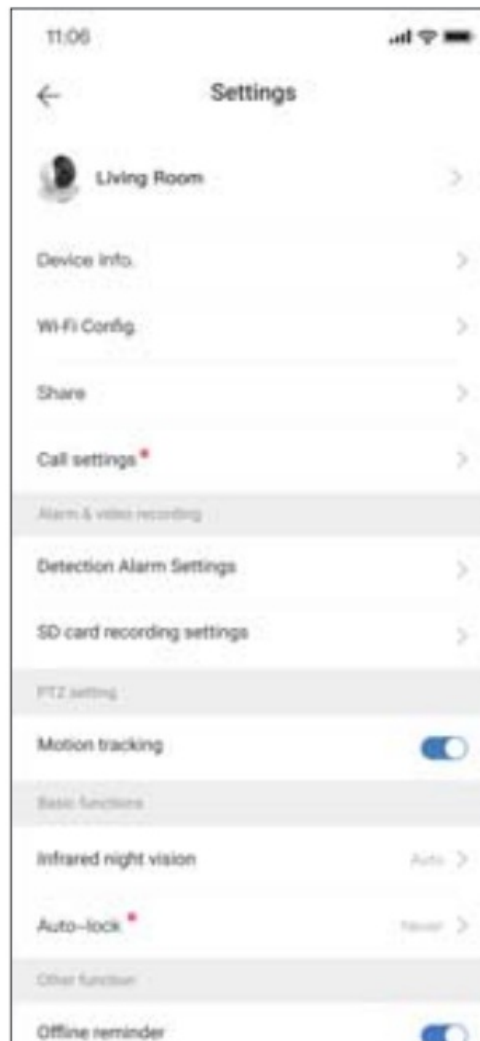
11:06

Settings

Living Room

Device Info.

Wi-Fi Config.

Share

Call settings*

Alarm & video recording

Detection Alarm Settings

SD card recording settings

PTZ setting

Motion tracking

Basic functions

Infrared night vision

Auto

Auto-lock*

Never

Other function

Offline reminder